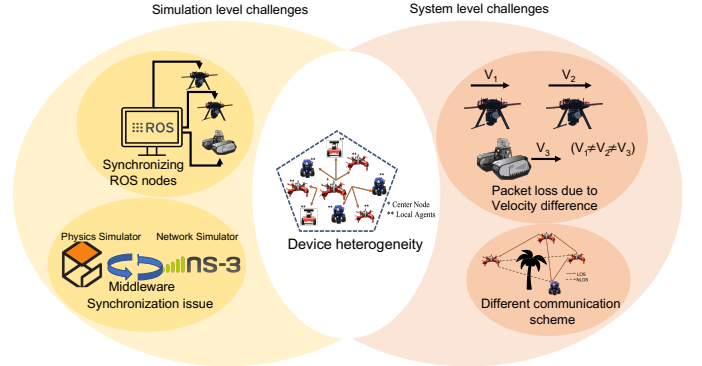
Simulation level challenges

System level challenges

ROS

Synchronizing ROS nodes

Physics Simulator

Network Simulator

ns-3

Middleware Synchronization issue

* Center Node
** Local Agents

Device heterogeneity

$V_1$

$V_2$

$V_3$

$(V_1 \neq V_2 \neq V_3)$

Packet loss due to Velocity difference

LOS
NLOS

Different communication scheme